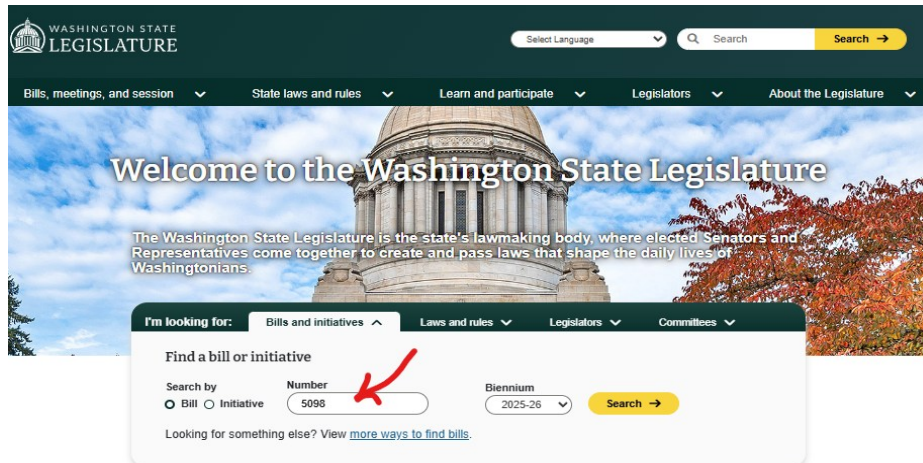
WASHINGTON STATE
LEGISLATURE

Select Language

Search

Search →

Bills, meetings, and session

State laws and rules

Learn and participate

Legislators

About the Legislature

Welcome to the Washington State Legislature

The Washington State Legislature is the state's lawmaking body, where elected Senators and Representatives come together to create and pass laws that shape the daily lives of Washingtonians.

I'm looking for:

Bills and initiatives

Laws and rules

Legislators

Committees

Find a bill or initiative

Search by

Bill

Initiative

Number

5098

Biennium

2025-26

Search →

Looking for something else? View more ways to find bills.